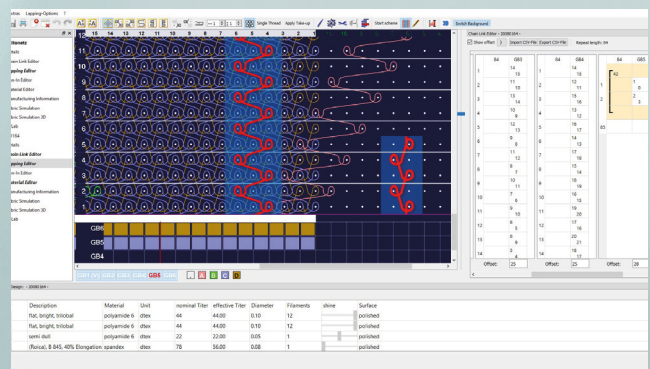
Lapping-Options ?

Single Thread Apply Take-up Start scheme Switch Background

15 14 13 12 11 10 9 8 7 6 5 4 3 2 1

ilsnets
ails
ain Link Editor
apping Editor
n-In Editor
aterial Editor
anufacturing Information
tric Simulation
tric Simulation 3D
Lab
T54
ails
ain Link Editor
apping Editor
n-In Editor
aterial Editor
anufacturing Information
tric Simulation
tric Simulation 3D
Lab

12
11
10
9
8
7
6
5
4
3
2
1

GB6
GB5
GB4

Chain Link Editor - 10000 (64) -
Show offset Import CSV-File Export CSV-File Repeat length: 84

| | B4 | GB3 |
|---|---|---|
| 1 | 14 | 15 |
| 2 | 13 | 14 |
| 3 | 12 | 16 |
| 4 | 14 | 13 |
| 5 | 13 | 14 |
| 6 | 8 | 9 |
| 7 | 12 | 13 |
| 8 | 7 | 8 |
| 9 | 11 | 12 |
| 10 | 7 | 6 |
| 11 | 10 | 11 |
| 12 | 5 | 6 |
| 13 | 9 | 10 |
| 14 | 5 | 4 |

| | B4 | GB4 |
|---|---|---|
| 1 | 14 | 15 |
| 2 | 13 | 16 |
| 3 | 15 | 12 |
| 4 | 16 | 17 |
| 5 | 16 | 19 |
| 6 | 17 | 18 |
| 7 | 18 | 17 |
| 8 | 18 | 19 |
| 9 | 19 | 20 |
| 10 | 18 | 19 |
| 11 | 20 | 19 |
| 12 | 20 | 21 |
| 13 | 21 | 20 |
| 14 | 21 | 22 |

| | B4 | GB5 |
|---|---|---|
| 1 | 42 | |
| 2 | 1 | 0 |
| | 1 | 2 |
| 63 | | |

Offset: 25 Offset: 25 Offset: 28

Design - 10000 (64) -

| Description | Material | Unit | nominal Titer | effective Titer | Diameter | Filaments | shine | Surface |
|---|---|---|---|---|---|---|---|---|
| flat, bright, trilobal | polyamide 6 | dtex | 44 | 44.00 | 0.10 | 12 | | polished |
| flat, bright, trilobal | polyamide 6 | dtex | 44 | 44.00 | 0.10 | 12 | | polished |
| semi dull | polyamide 6 | dtex | 22 | 22.00 | 0.05 | 1 | | polished |
| (Roica), 8.845, 40% Elongation | spandex | dtex | 78 | 36.00 | 0.08 | 1 | | polished |